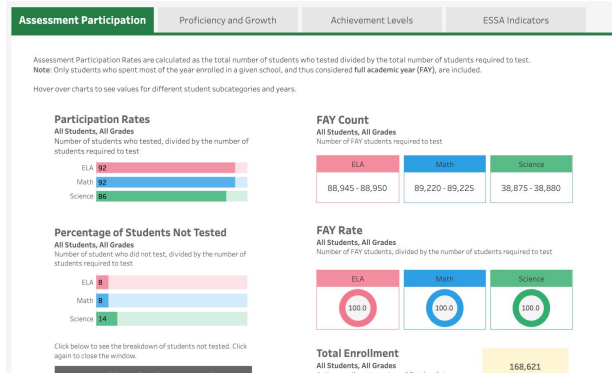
Assessment Participation | Proficiency and Growth | Achievement Levels | ESSA Indicators

Assessment Participation Rates are calculated as the total number of students who tested divided by the total number of students required to test.
Note: Only students who spent most of the year enrolled in a given school, and thus considered full academic year (FAY), are included.

Hover over charts to see values for different student subcategories and years.

Participation Rates
All Students, All Grades
Number of students who tested, divided by the number of students required to test

ELA 92
Math 92
Science 86

Percentage of Students Not Tested
All Students, All Grades
Number of students who did not test, divided by the number of students required to test

ELA 8
Math 8
Science 14

Click below to see the breakdown of students not tested. Click again to close the window.

FAY Count
All Students, All Grades
Number of FAY students required to test

| ELA | Math | Science |
|---|---|---|
| 88,945 - 88,950 | 89,220 - 89,225 | 38,875 - 38,880 |

FAY Rate
All Students, All Grades
Number of FAY students, divided by the number of students required to test

| ELA | Math | Science |
|---|---|---|
| 100.0 | 100.0 | 100.0 |

Total Enrollment
All Students, All Grades
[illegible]

168,621